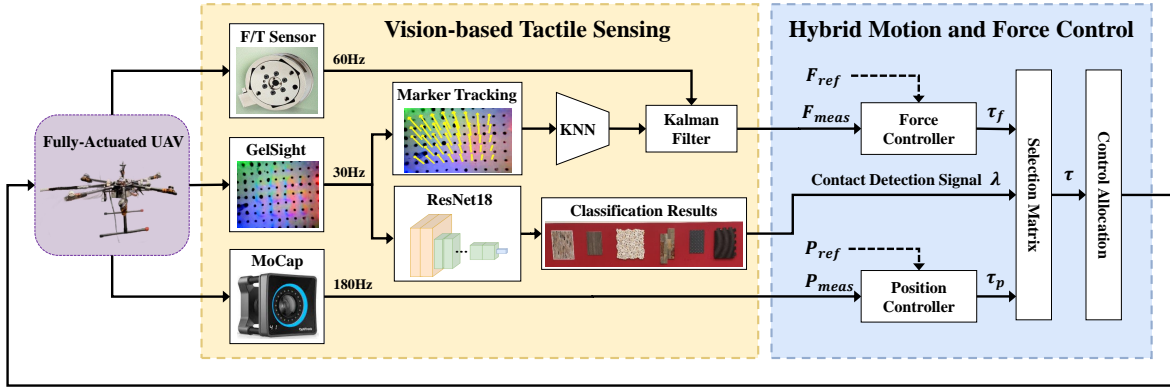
Vision-based Tactile Sensing

Hybrid Motion and Force Control

Fully-Actuated UAV

F/T Sensor

60Hz

GelSight

30Hz

MoCap

180Hz

Marker Tracking

KNN

Kalman Filter

ResNet18

Classification Results

$F_{ref}$

$F_{meas}$

Force Controller

$\tau_f$

Contact Detection Signal $\lambda$

$P_{ref}$

$P_{meas}$

Position Controller

$\tau_p$

Selection Matrix

$\tau$

Control Allocation